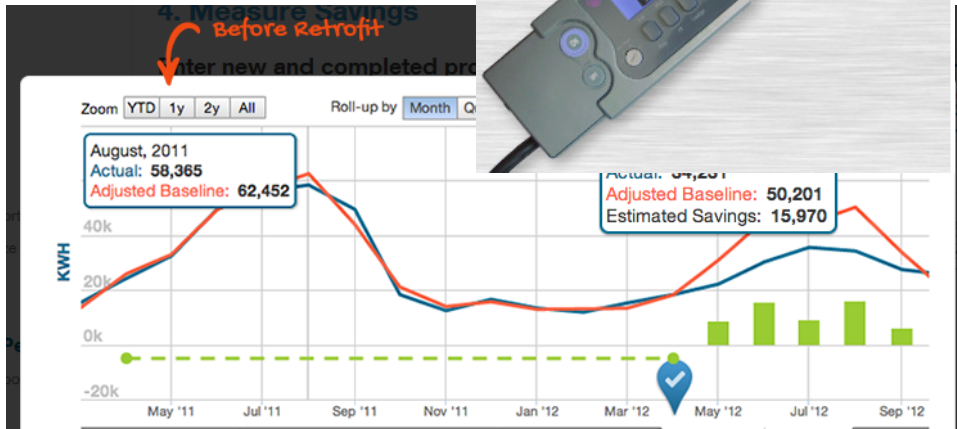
4. Measure Savings

Before Retrofit

nter new and completed pro

Zoom YTD 1y 2y All

Roll-up by Month Q

August, 2011
Actual: 58,365
Adjusted Baseline: 62,452

Actual: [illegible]
Adjusted Baseline: 50,201
Estimated Savings: 15,970

KWH

40k
20k
0k
-20k

May '11 Jul '11 Sep '11 Nov '11 Jan '12 Mar '12 May '12 Jul '12 Sep '12